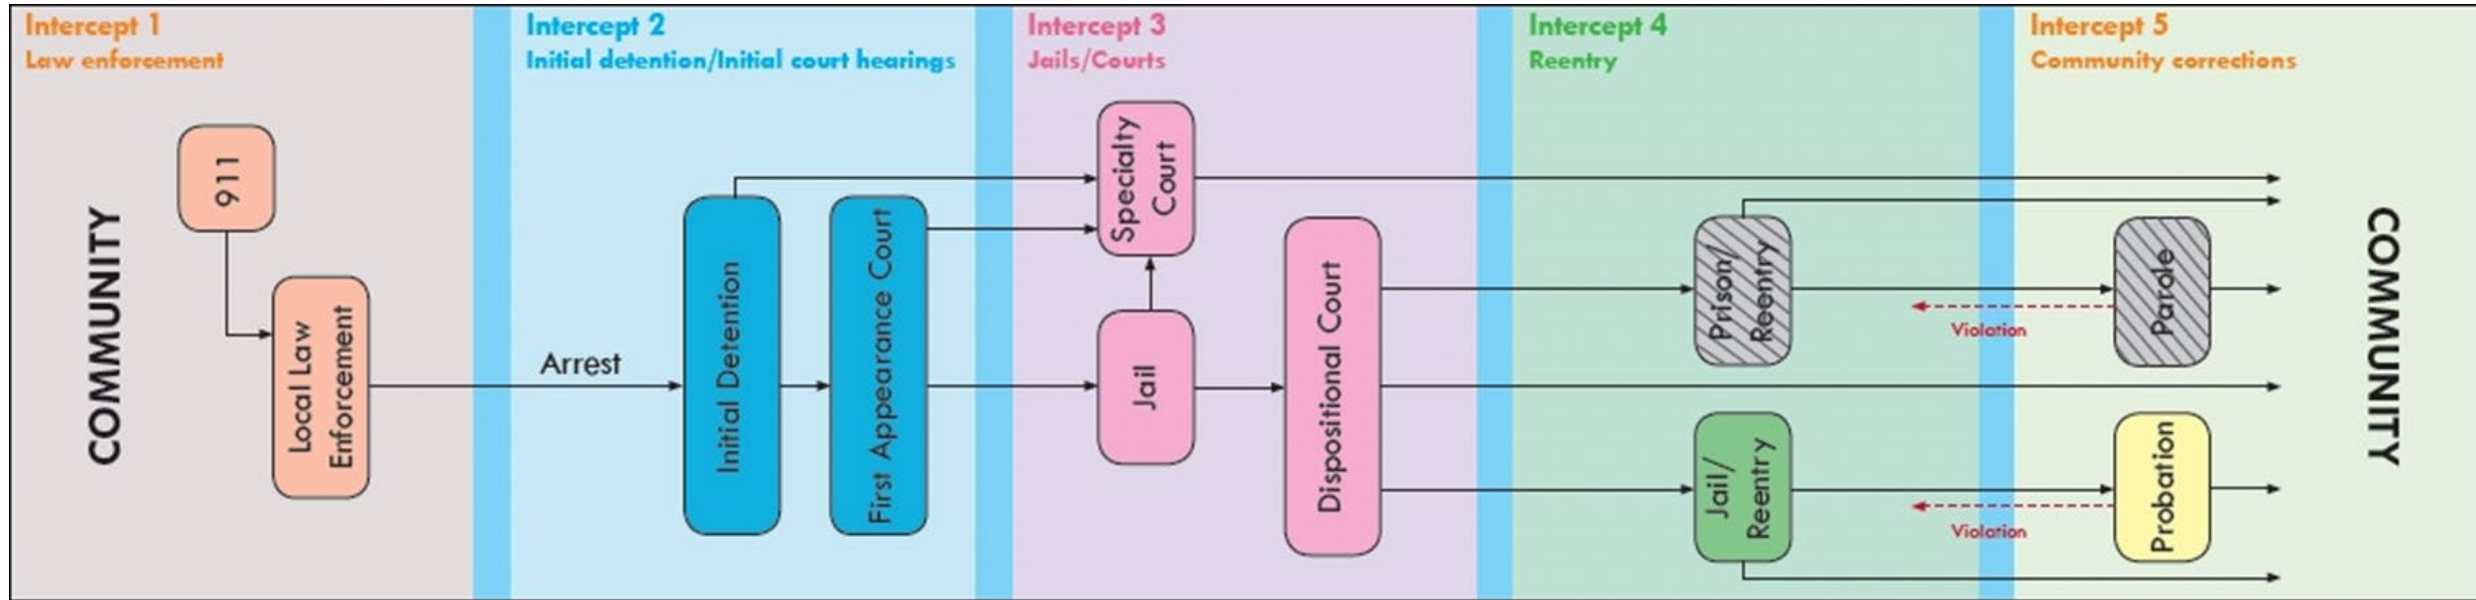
Intercept 1
Law enforcement

Intercept 2
Initial detention/Initial court hearings

Intercept 3
Jails/Courts

Intercept 4
Reentry

Intercept 5
Community corrections

COMMUNITY

911

Local Law Enforcement

Arrest

Initial Detention

First Appearance Court

Specialty Court

Jail

Dispositional Court

Prison/ Reentry

Jail/ Reentry

Violation

Violation

Parole

Probation

COMMUNITY